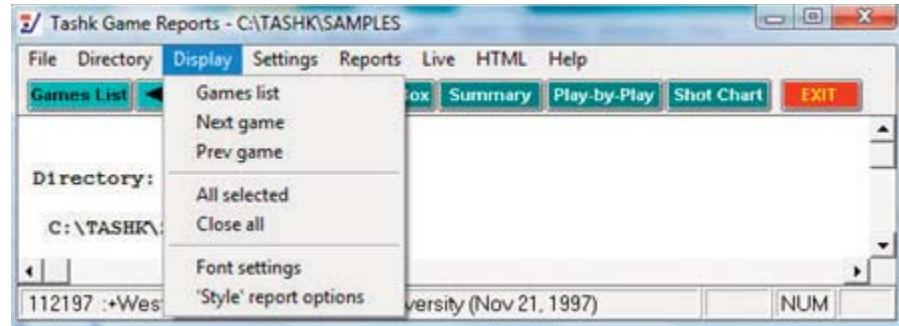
Tashk Game Reports - C:\TASHK\SAMPLES

File Directory Display Settings Reports Live HTML Help

Games List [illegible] ox Summary Play-by-Play Shot Chart EXIT

Games list
Next game
Prev game
All selected
Close all
Font settings
'Style' report options

Directory:

C:\TASHK\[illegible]

112197 :+West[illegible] versity (Nov 21, 1997) NUM